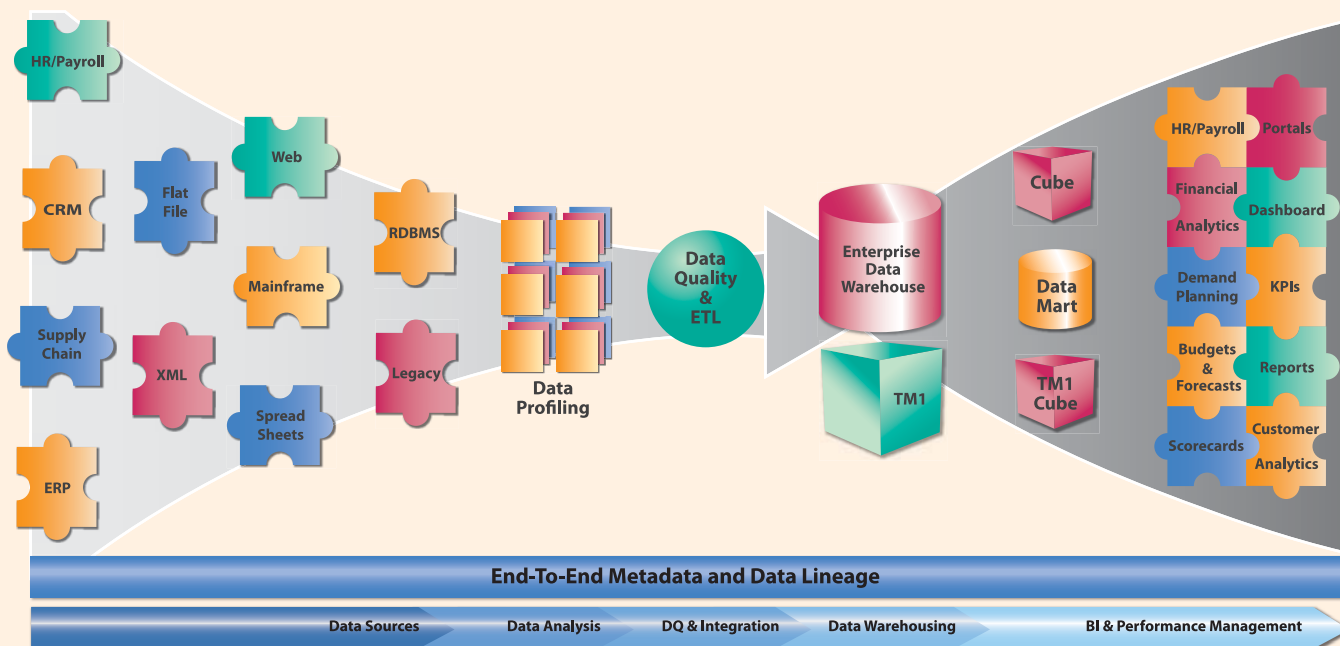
HR/Payroll

CRM

Flat File

Web

Supply Chain

XML

Mainframe

RDBMS

Legacy

Spread Sheets

ERP

Data Profiling

Data Quality & ETL

Enterprise Data Warehouse

TM1

Cube

Data Mart

TM1 Cube

HR/Payroll

Portals

Financial Analytics

Dashboard

Demand Planning

KPIs

Budgets & Forecasts

Reports

Scorecards

Customer Analytics

End-To-End Metadata and Data Lineage

Data Sources

Data Analysis

DQ & Integration

Data Warehousing

BI & Performance Management